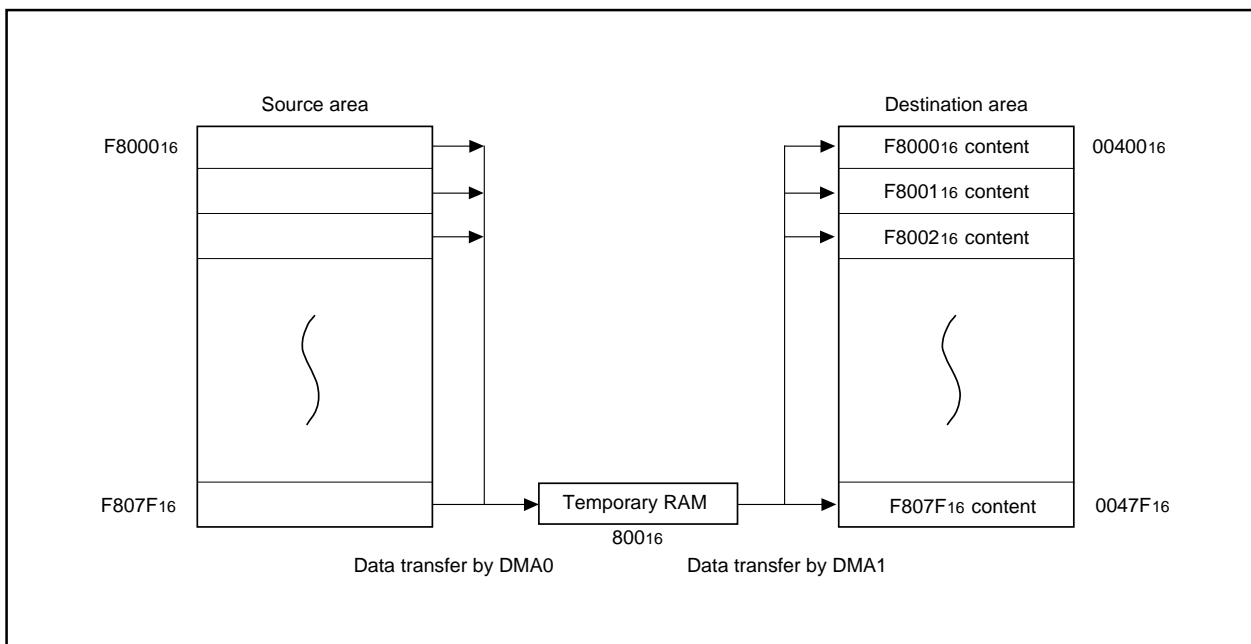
Source area

Destination area

$F8000_{16}$

$F8000_{16}$ content

$0040_{16}$

$F8001_{16}$ content

$F8002_{16}$ content

$F807F_{16}$

Temporary RAM

$F807F_{16}$ content

$0047F_{16}$

$800_{16}$

Data transfer by DMA0

Data transfer by DMA1